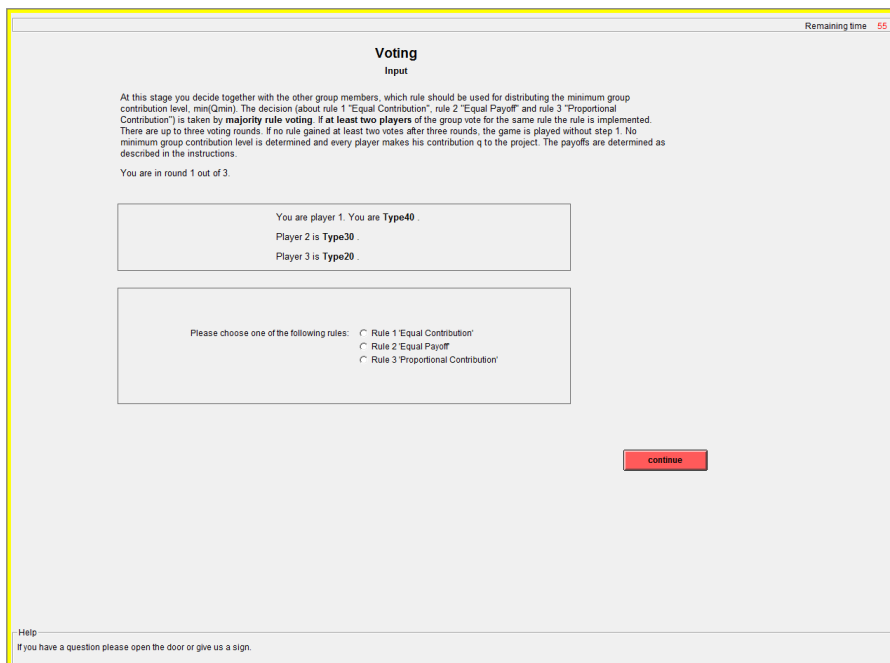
Remaining time 55

Voting

Input

At this stage you decide together with the other group members, which rule should be used for distributing the minimum group contribution level, min(Qmin). The decision (about rule 1 "Equal Contribution", rule 2 "Equal Payoff" and rule 3 "Proportional Contribution") is taken by **majority rule voting**. If **at least two players** of the group vote for the same rule the rule is implemented. There are up to three voting rounds. If no rule gained at least two votes after three rounds, the game is played without step 1. No minimum group contribution level is determined and every player makes his contribution q to the project. The payoffs are determined as described in the instructions.

You are in round 1 out of 3.

You are player 1. You are **Type40** .

Player 2 is **Type30** .

Player 3 is **Type20** .

Please choose one of the following rules:

Rule 1 'Equal Contribution'

Rule 2 'Equal Payoff'

Rule 3 'Proportional Contribution'

continue

Help

If you have a question please open the door or give us a sign.